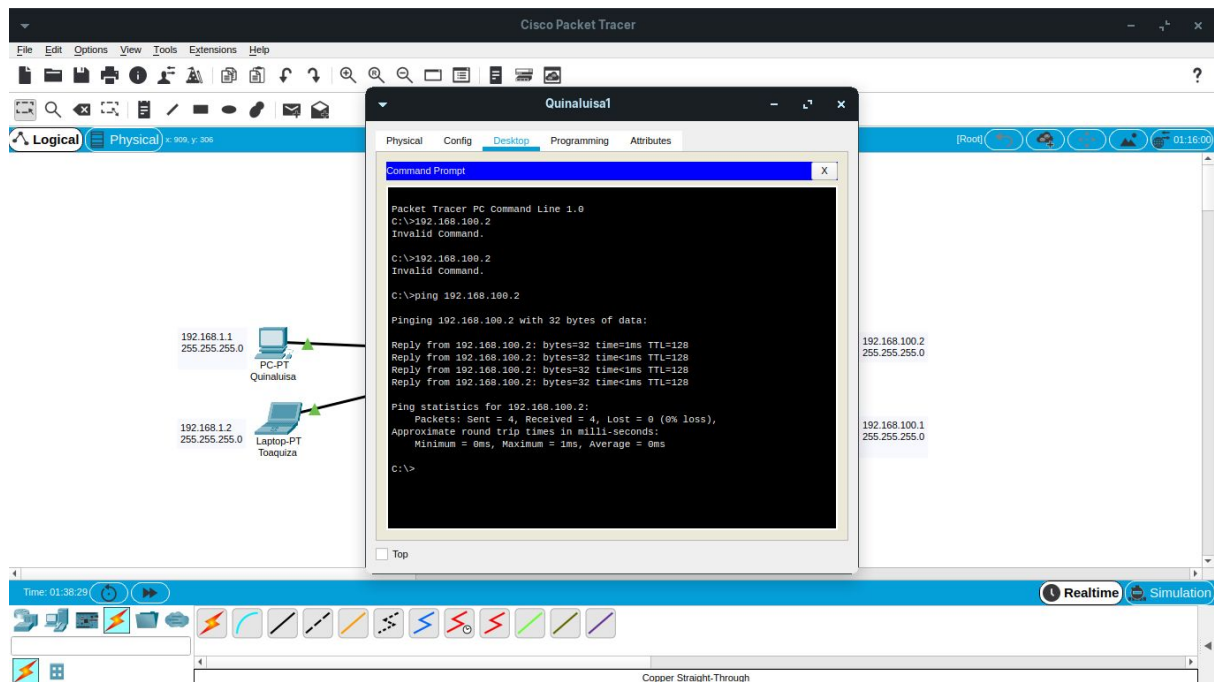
Cisco Packet Tracer

File Edit Options View Tools Extensions Help

?

Logical Physical x: 909, y: 306

[Root] 01:16:00

Quinaluisa1

Physical Config Desktop Programming Attributes

Command Prompt X

Packet Tracer PC Command Line 1.0
C:\>192.168.100.2
Invalid Command.

C:\>192.168.100.2
Invalid Command.

C:\>ping 192.168.100.2

Pinging 192.168.100.2 with 32 bytes of data:

Reply from 192.168.100.2: bytes=32 time=1ms TTL=128
Reply from 192.168.100.2: bytes=32 time<1ms TTL=128
Reply from 192.168.100.2: bytes=32 time<1ms TTL=128
Reply from 192.168.100.2: bytes=32 time<1ms TTL=128

Ping statistics for 192.168.100.2:
Packets: Sent = 4, Received = 4, Lost = 0 (0% loss),
Approximate round trip times in milli-seconds:
Minimum = 0ms, Maximum = 1ms, Average = 0ms

C:\>

Top

192.168.1.1
255.255.255.0
PC-PT
Quinaluisa

192.168.1.2
255.255.255.0
Laptop-PT
Toaquiza

192.168.100.2
255.255.255.0

192.168.100.1
255.255.255.0

Time: 01:38:29

Realtime Simulation

Copper Straight-Through